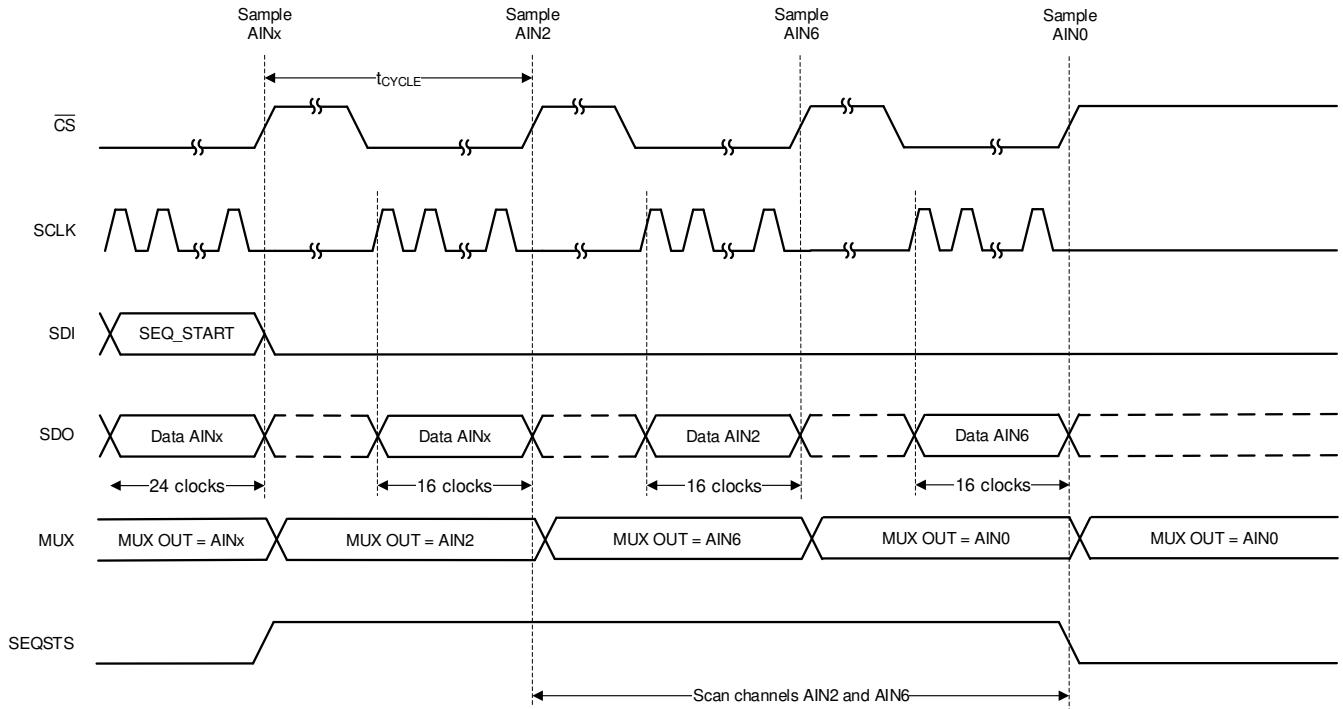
Sample AINx

Sample AIN2

Sample AIN6

Sample AIN0

$t_{CYCLE}$

$\overline{CS}$

SCLK

SDI

SEQ_START

SDO

Data AINx

Data AINx

Data AIN2

Data AIN6

24 clocks

16 clocks

16 clocks

16 clocks

MUX

MUX OUT = AINx

MUX OUT = AIN2

MUX OUT = AIN6

MUX OUT = AIN0

MUX OUT = AIN0

SEQSTS

Scan channels AIN2 and AIN6